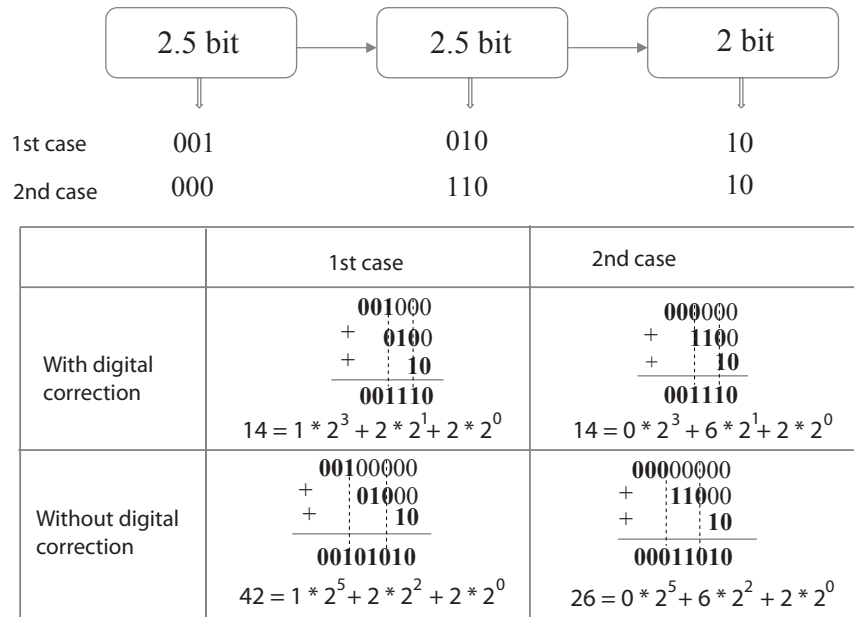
2.5 bit

2.5 bit

2 bit

1st case 001 010 10

2nd case 000 110 10

| | 1st case | 2nd case |
|---|---|---|
| With digital correction | 001000 + 0100 + 10 001110 $14 = 1 * 2^3 + 2 * 2^1 + 2 * 2^0$ | 000000 + 1100 + 10 001110 $14 = 0 * 2^3 + 6 * 2^1 + 2 * 2^0$ |
| Without digital correction | 00100000 + 01000 + 10 00101010 $42 = 1 * 2^5 + 2 * 2^2 + 2 * 2^0$ | 00000000 + 11000 + 10 00011010 $26 = 0 * 2^5 + 6 * 2^2 + 2 * 2^0$ |